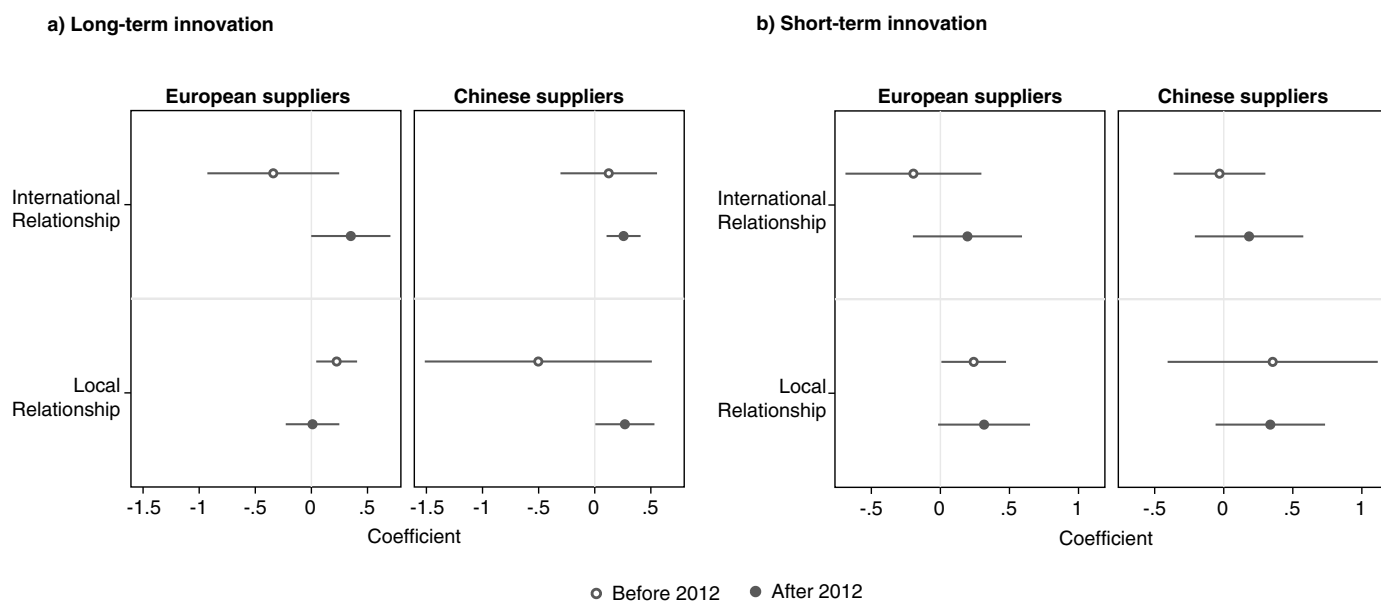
a) Long-term innovation

European suppliers

Chinese suppliers

International Relationship

Local Relationship

-1.5 -1 -.5 0 .5 -1.5 -1 -.5 0 .5

Coefficient

b) Short-term innovation

European suppliers

Chinese suppliers

International Relationship

Local Relationship

-.5 0 .5 1 -.5 0 .5 1

Coefficient

Before 2012 After 2012